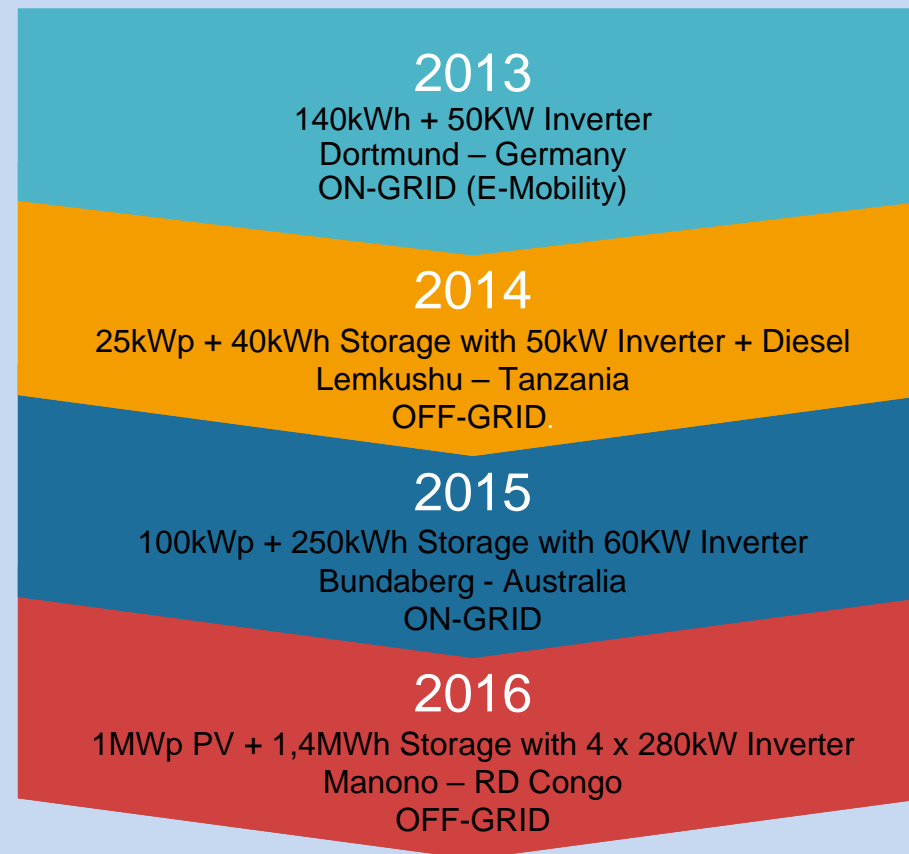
2013
140kWh + 50KW Inverter
Dortmund – Germany
ON-GRID (E-Mobility)

2014
25kWp + 40kWh Storage with 50kW Inverter + Diesel
Lemkushu – Tanzania
OFF-GRID.

2015
100kWp + 250kWh Storage with 60KW Inverter
Bundaberg - Australia
ON-GRID

2016
1MWp PV + 1,4MWh Storage with 4 x 280kW Inverter
Manono – RD Congo
OFF-GRID